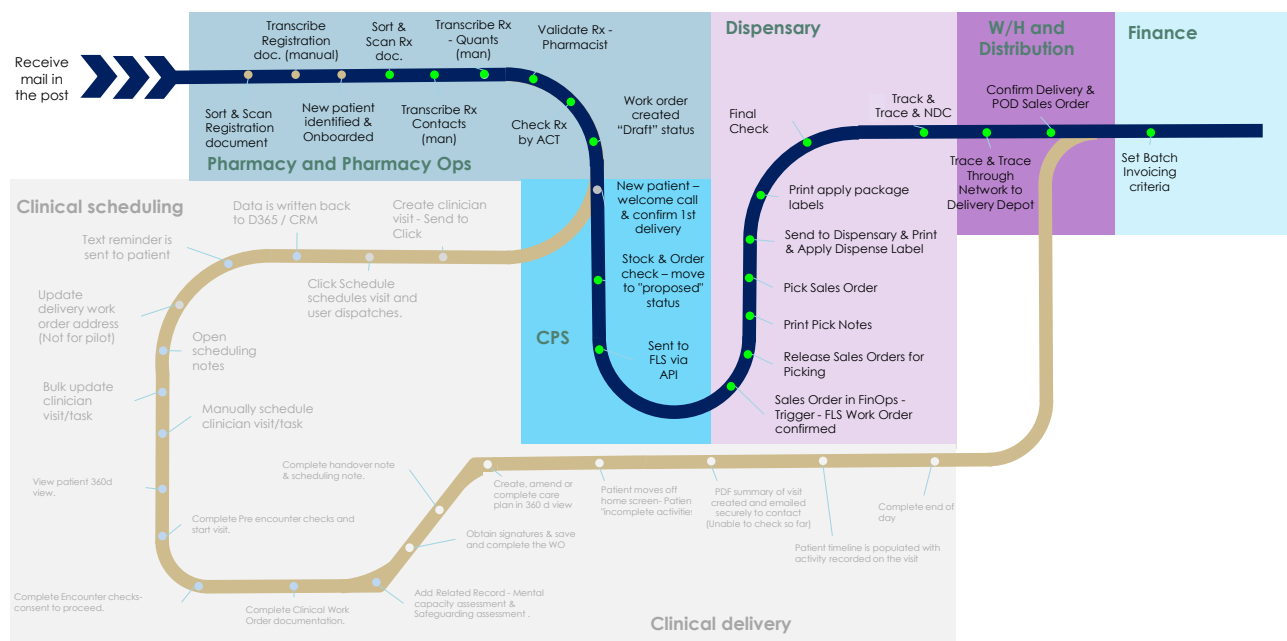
Receive mail in the post

Transcribe Registration doc. (manual)

Sort & Scan Rx doc.

Transcribe Rx - Quants (man)

Validate Rx - Pharmacist

Sort & Scan Registration document

New patient identified & Onboarded

Transcribe Rx Contacts (man)

Check Rx by ACT

Work order created "Draft" status

Pharmacy and Pharmacy Ops

Dispensary

W/H and Distribution

Finance

Final Check

Track & Trace & NDC

Confirm Delivery & POD Sales Order

Trace & Trace Through Network to Delivery Depot

Set Batch Invoicing criteria

Print apply package labels

Send to Dispensary & Print & Apply Dispense Label

Pick Sales Order

Print Pick Notes

Release Sales Orders for Picking

Sales Order in FinOps - Trigger - FLS Work Order confirmed

New patient – welcome call & confirm 1st delivery

Stock & Order check – move to "proposed" status

Sent to FLS via API

CPS

Clinical scheduling

Data is written back to D365 / CRM

Create clinician visit - Send to Click

Text reminder is sent to patient

Click Schedule schedules visit and user dispatches.

Update delivery work order address (Not for pilot)

Open scheduling notes

Bulk update clinician visit/task

Manually schedule clinician visit/task

View patient 360d view.

Complete Pre encounter checks and start visit.

Complete Encounter checks- consent to proceed.

Complete Clinical Work Order documentation.

Add Related Record - Mental capacity assessment & Safeguarding assessment .

Obtain signatures & save and complete the WO

Complete handover note & scheduling note.

Create, amend or complete care plan in 360 d view

Patient moves off home screen- Patien "incomplete activitie

PDF summary of visit created and emailed securely to contact (Unable to check so far)

Patient timeline is populated with activity recorded on the visit

Complete end of day

Clinical delivery